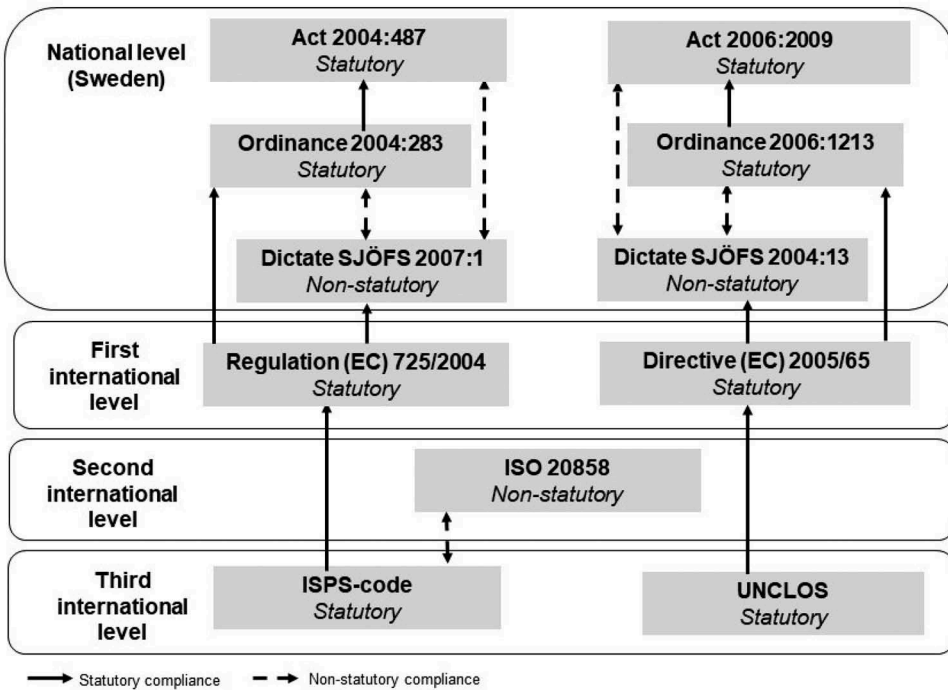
National level (Sweden)

Act 2004:487
Statutory

Act 2006:2009
Statutory

Ordinance 2004:283
Statutory

Ordinance 2006:1213
Statutory

Dictate SJÖFS 2007:1
Non-statutory

Dictate SJÖFS 2004:13
Non-statutory

First international level

Regulation (EC) 725/2004
Statutory

Directive (EC) 2005/65
Statutory

Second international level

ISO 20858
Non-statutory

Third international level

ISPS-code
Statutory

UNCLOS
Statutory

Statutory compliance
Non-statutory compliance